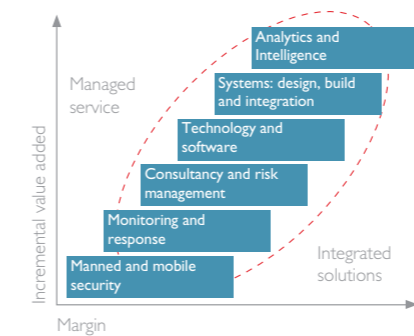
Analytics and Intelligence

Systems: design, build and integration

Technology and software

Consultancy and risk management

Monitoring and response

Manned and mobile security

Managed service

Integrated solutions

Incremental value added

Margin